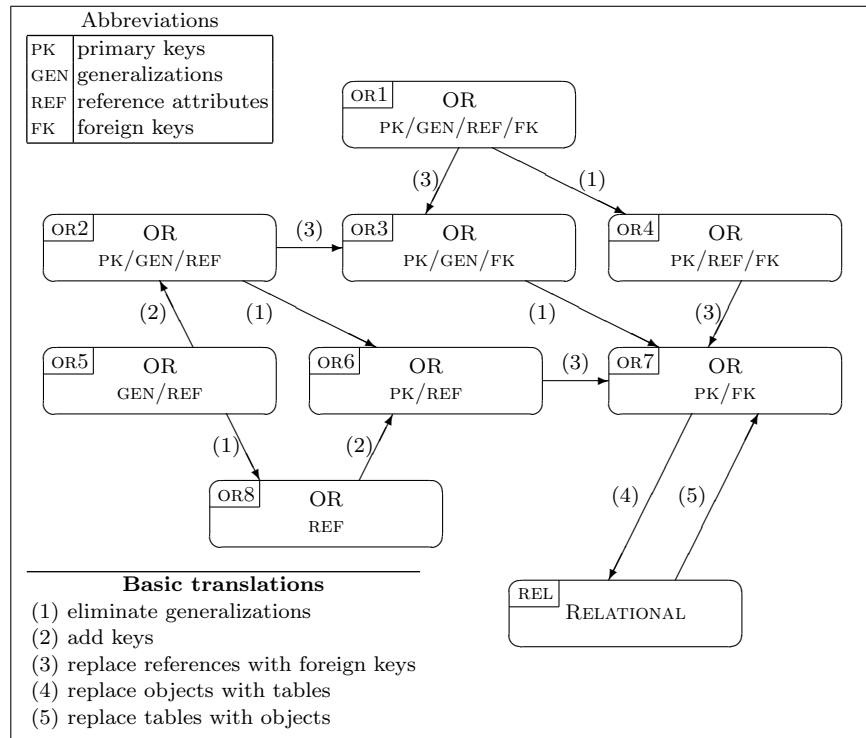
Abbreviations

| | |
|---|---|
| PK | primary keys |
| GEN | generalizations |
| REF | reference attributes |
| FK | foreign keys |

OR1 OR PK/GEN/REF/FK

(3) (1)

OR2 OR PK/GEN/REF

(3)

OR3 OR PK/GEN/FK

OR4 OR PK/REF/FK

(2) (1) (1) (3)

OR5 OR GEN/REF

OR6 OR PK/REF

(3)

OR7 OR PK/FK

(1) (2)

OR8 OR REF

(4) (5)

REL RELATIONAL

**Basic translations**
(1) eliminate generalizations
(2) add keys
(3) replace references with foreign keys
(4) replace objects with tables
(5) replace tables with objects